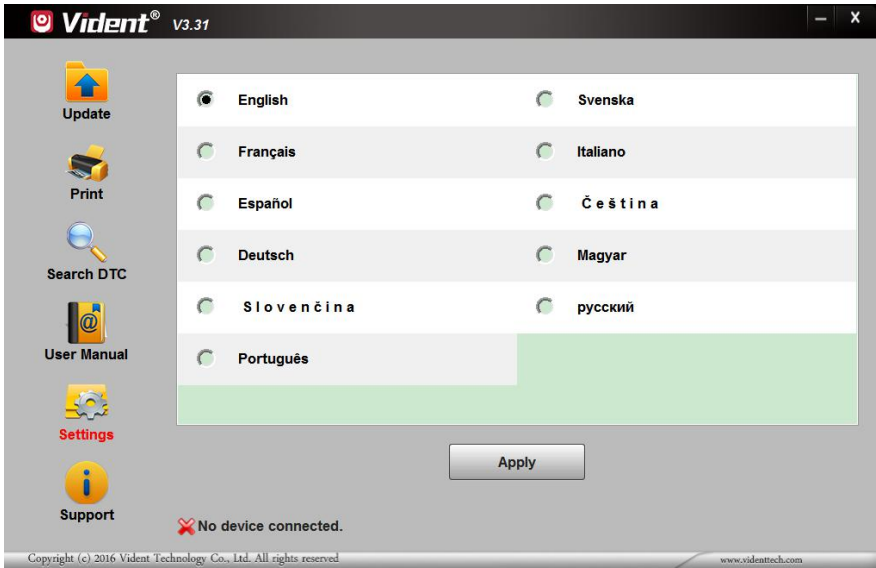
Vident® V3.31

Update
Print
Search DTC
User Manual
Settings
Support

English
Svenska
Français
Italiano
Español
Čeština
Deutsch
Magyar
Slovenčina
русский
Português

Apply

No device connected.

Copyright (c) 2016 Vident Technology Co., Ltd. All rights reserved
www.videnttech.com